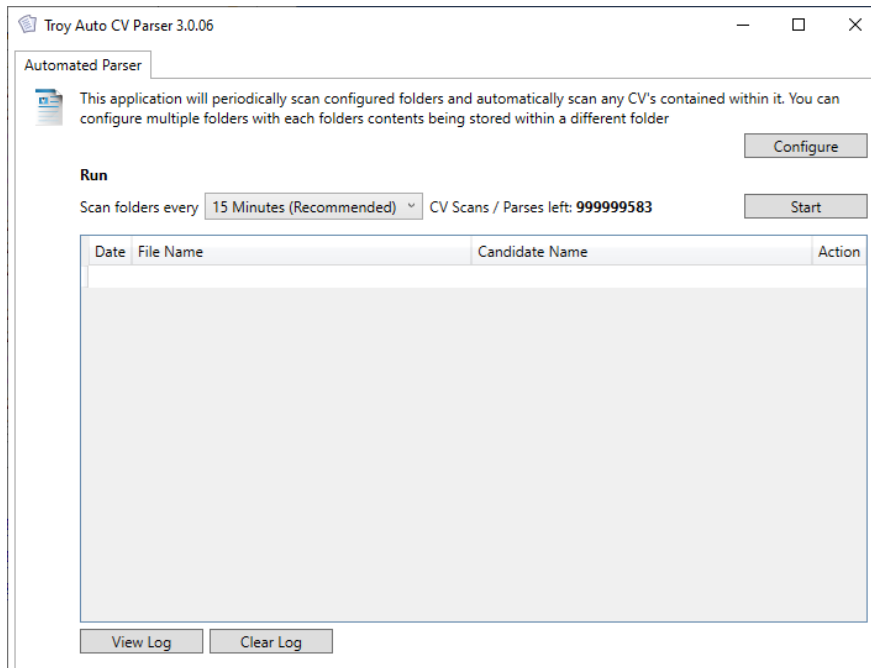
Troy Auto CV Parser 3.0.06

Automated Parser

This application will periodically scan configured folders and automatically scan any CV's contained within it. You can configure multiple folders with each folders contents being stored within a different folder

Configure

Run

Scan folders every 15 Minutes (Recommended) CV Scans / Parses left: **999999583**

Start

| Date | File Name | Candidate Name | Action |
|---|---|---|---|

View Log Clear Log